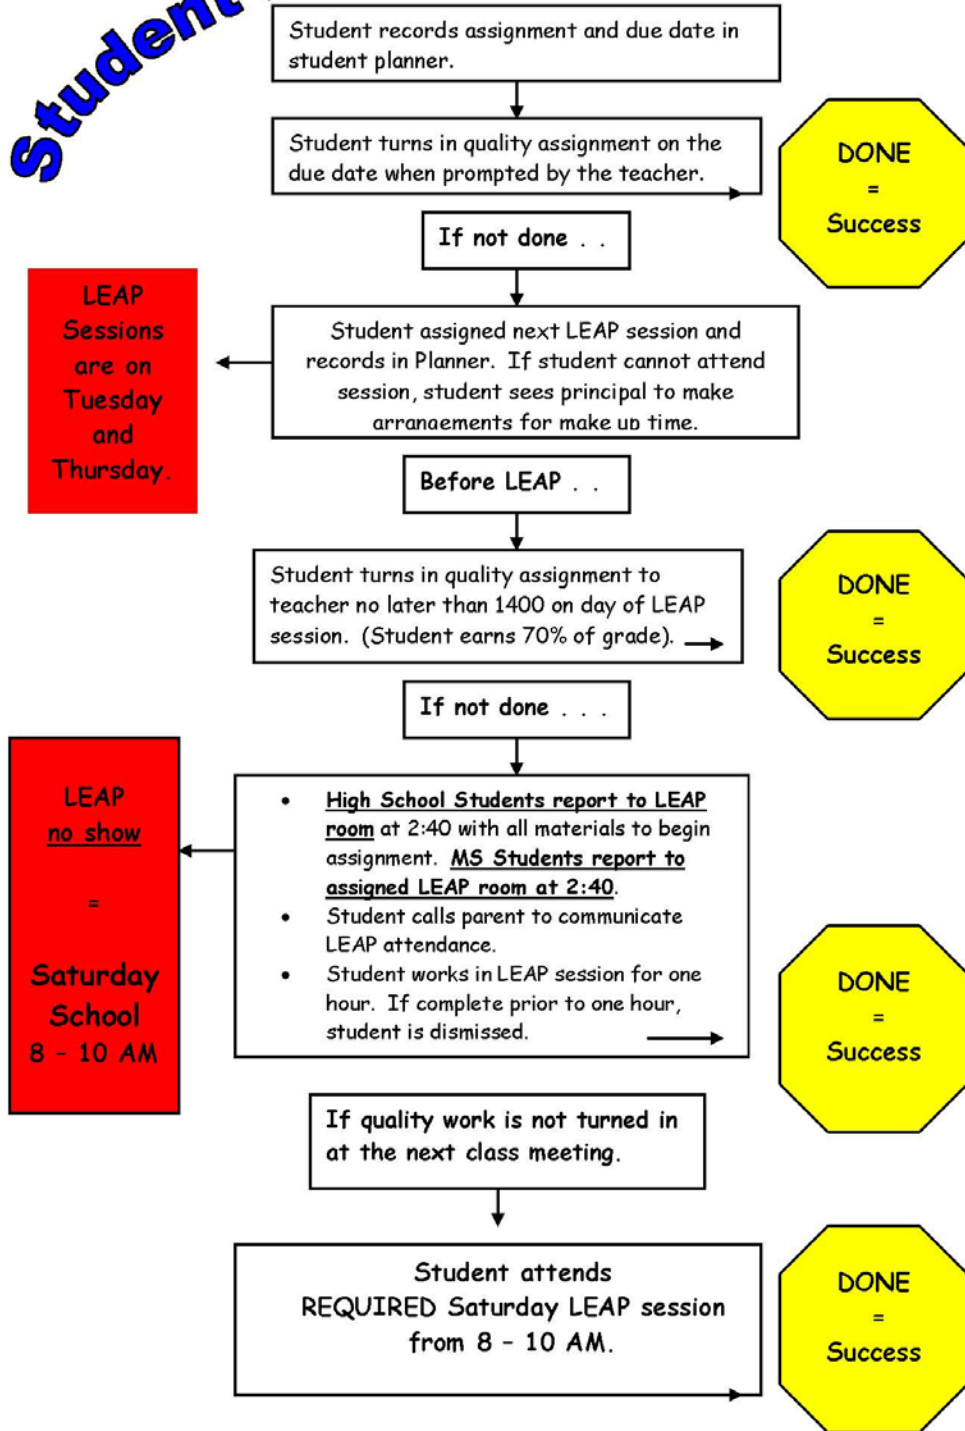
Student

Student records assignment and due date in student planner.

Student turns in quality assignment on the due date when prompted by the teacher.

DONE = Success

If not done . .

LEAP Sessions are on Tuesday and Thursday.

Student assigned next LEAP session and records in Planner. If student cannot attend session, student sees principal to make arrangements for make up time.

Before LEAP . .

Student turns in quality assignment to teacher no later than 1400 on day of LEAP session. (Student earns 70% of grade).

DONE = Success

If not done . . .

LEAP no show = Saturday School 8 - 10 AM

- High School Students report to LEAP room at 2:40 with all materials to begin assignment. MS Students report to assigned LEAP room at 2:40.
- Student calls parent to communicate LEAP attendance.
- Student works in LEAP session for one hour. If complete prior to one hour, student is dismissed.

DONE = Success

If quality work is not turned in at the next class meeting.

Student attends REQUIRED Saturday LEAP session from 8 - 10 AM.

DONE = Success